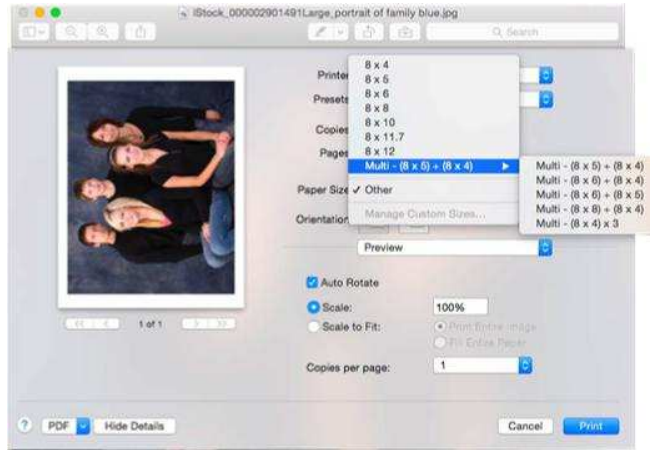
iStock_000002901491Large_portrait of family blue.jpg

Search

Printer
Presets
Copies
Pages
Paper Size
Orientation

8 x 4
8 x 5
8 x 6
8 x 8
8 x 10
8 x 11.7
8 x 12
Multi - (8 x 5) + (8 x 4)
✓ Other
Manage Custom Sizes...

Multi - (8 x 5) + (8 x 4)
Multi - (8 x 6) + (8 x 4)
Multi - (8 x 6) + (8 x 5)
Multi - (8 x 8) + (8 x 4)
Multi - (8 x 4) x 3

Preview

1 of 1

Auto Rotate
Scale: 100%
Scale to Fit: Print Entire Image
Fill Entire Paper

Copies per page: 1

? PDF Hide Details Cancel Print